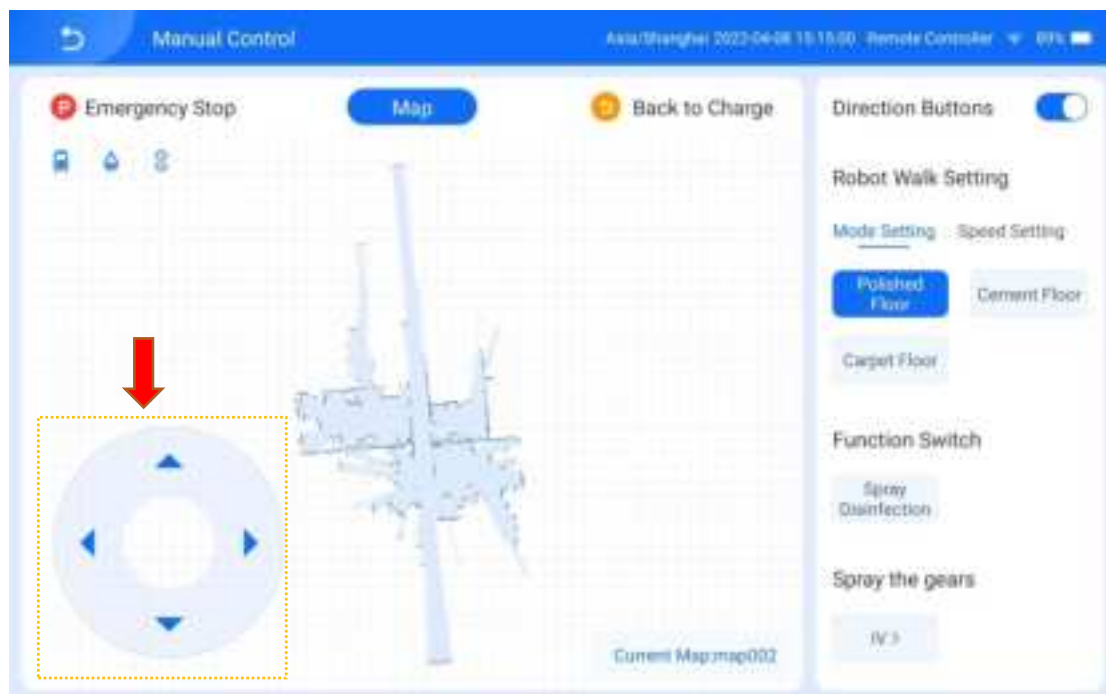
Manual Control

Asia/Shanghai 2022-04-08 15:15:00 Remote Controller 89%

Emergency Stop

Map

Back to Charge

Current Map:map002

Direction Buttons

Robot Walk Setting

Mode Setting Speed Setting

Polished Floor

Cement Floor

Carpet Floor

Function Switch

Spray Disinfection

Spray the gears

IV ›